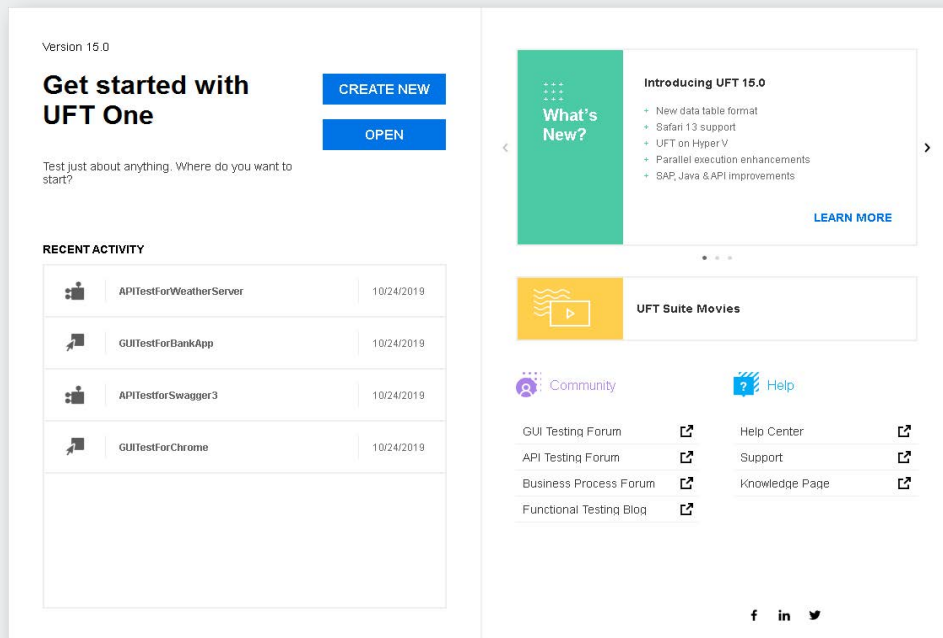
Version 15.0

Get started with UFT One

CREATE NEW

OPEN

Test just about anything. Where do you want to start?

RECENT ACTIVITY

| | |
|---|---|
| APITestForWeatherServer | 10/24/2019 |
| GUITestForBankApp | 10/24/2019 |
| APITestforSwagger3 | 10/24/2019 |
| GUITestForChrome | 10/24/2019 |

What's New?

Introducing UFT 15.0

+ New data table format
+ Safari 13 support
+ UFT on Hyper V
+ Parallel execution enhancements
+ SAP, Java & API improvements

LEARN MORE

UFT Suite Movies

Community

GUI Testing Forum
API Testing Forum
Business Process Forum
Functional Testing Blog

Help

Help Center
Support
Knowledge Page

f in